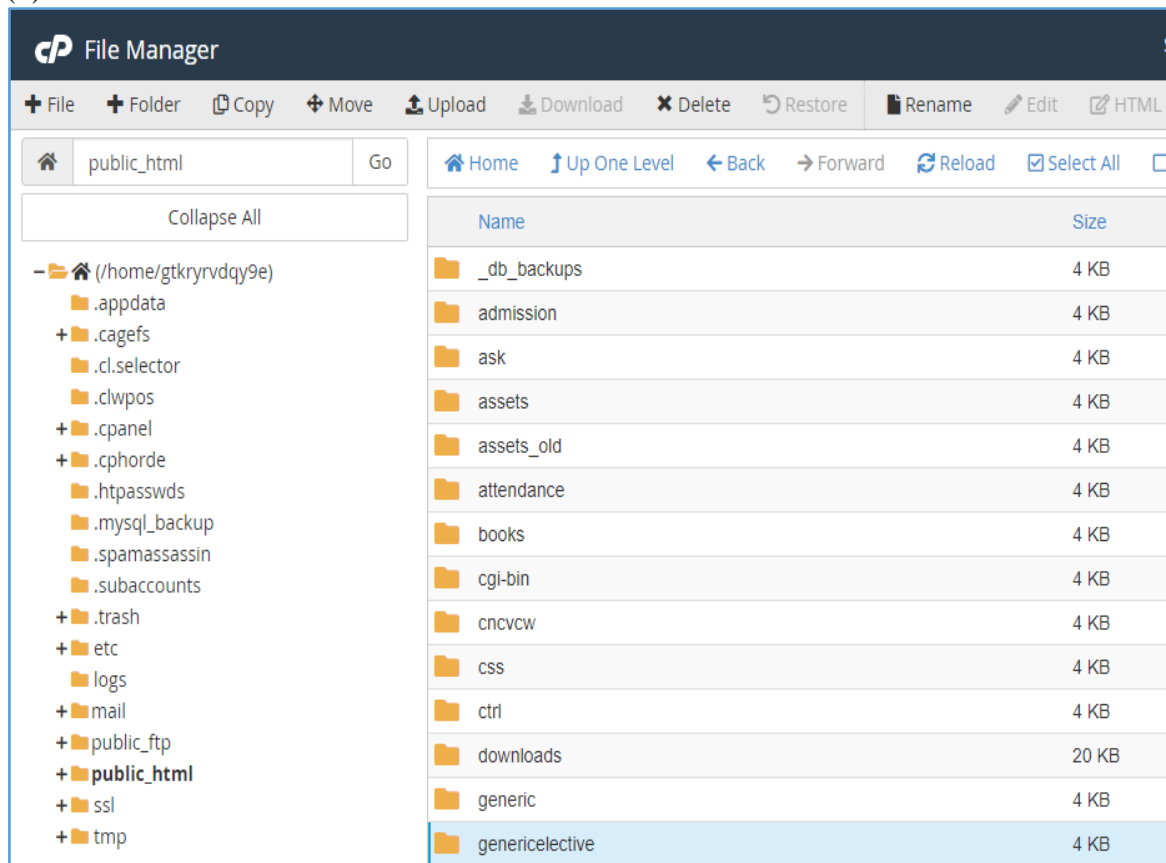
cP File Manager

+ File + Folder Copy Move Upload Download Delete Restore Rename Edit HTML

public_html Go

Collapse All

– (/home/gtkryrvdqy9e)
.appdata
+ .cagefs
.cl.selector
.clwpos
+ .cpanel
+ .cphorde
.htpasswds
.mysql_backup
.spamassassin
.subaccounts
+ .trash
+ etc
logs
+ mail
+ public_ftp
+ public_html
+ ssl
+ tmp

Home Up One Level Back Forward Reload Select All

| Name | Size |
|---|---|
| _db_backups | 4 KB |
| admission | 4 KB |
| ask | 4 KB |
| assets | 4 KB |
| assets_old | 4 KB |
| attendance | 4 KB |
| books | 4 KB |
| cgi-bin | 4 KB |
| cncvcw | 4 KB |
| css | 4 KB |
| ctrl | 4 KB |
| downloads | 20 KB |
| generic | 4 KB |
| genericelective | 4 KB |